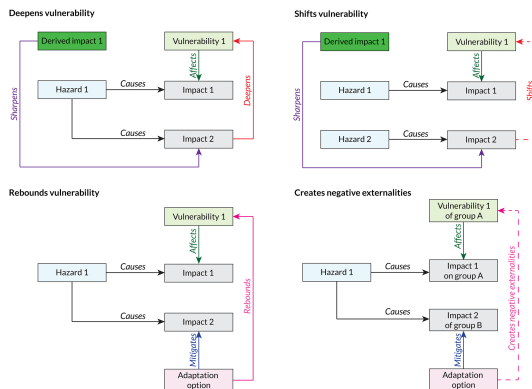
Deepens vulnerability

Derived impact 1

Vulnerability 1

Affects

Hazard 1

Causes

Impact 1

Deepens

Sharpens

Causes

Impact 2

Shifts vulnerability

Derived impact 1

Vulnerability 1

Affects

Hazard 1

Causes

Impact 1

Shifts

Sharpens

Hazard 2

Causes

Impact 2

Rebounds vulnerability

Vulnerability 1

Affects

Hazard 1

Causes

Impact 1

Rebounds

Causes

Impact 2

Mitigates

Adaptation option

Creates negative externalities

Vulnerability 1 of group A

Affects

Hazard 1

Causes

Impact 1 on group A

Creates negative externalities

Causes

Impact 2 of group B

Mitigates

Adaptation option